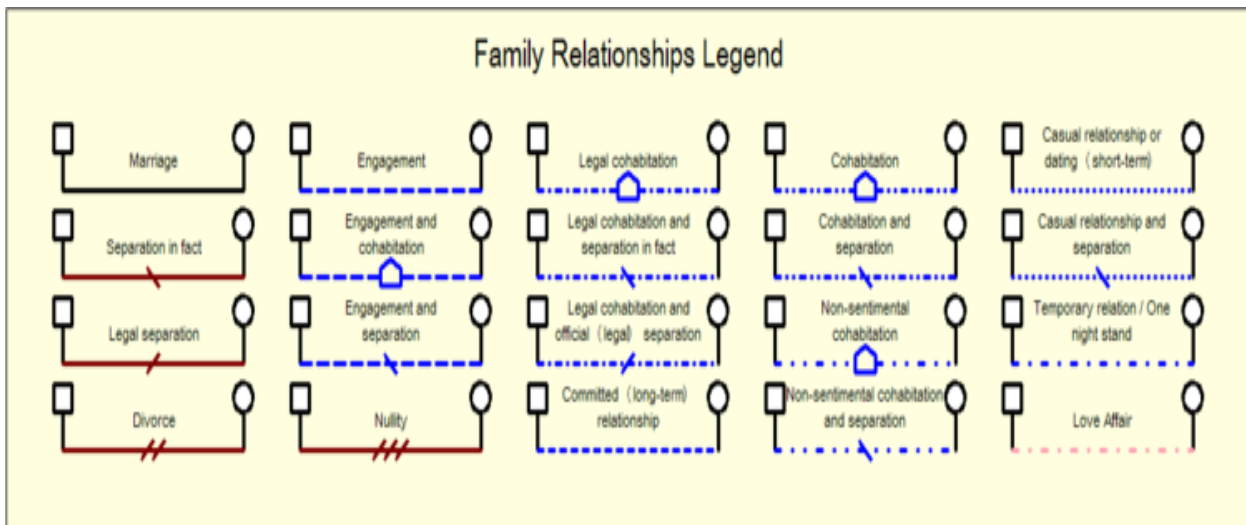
Family Relationships Legend

Marriage

Engagement

Legal cohabitation

Cohabitation

Casual relationship or dating（short-term)

Separation in fact

Engagement and cohabitation

Legal cohabitation and separation in fact

Cohabitation and separation

Casual relationship and separation

Legal separation

Engagement and separation

Legal cohabitation and official（legal） separation

Non-sentimental cohabitation

Temporary relation / One night stand

Divorce

Nullity

Committed（long-term) relationship

Non-sentimental cohabitation and separation

Love Affair